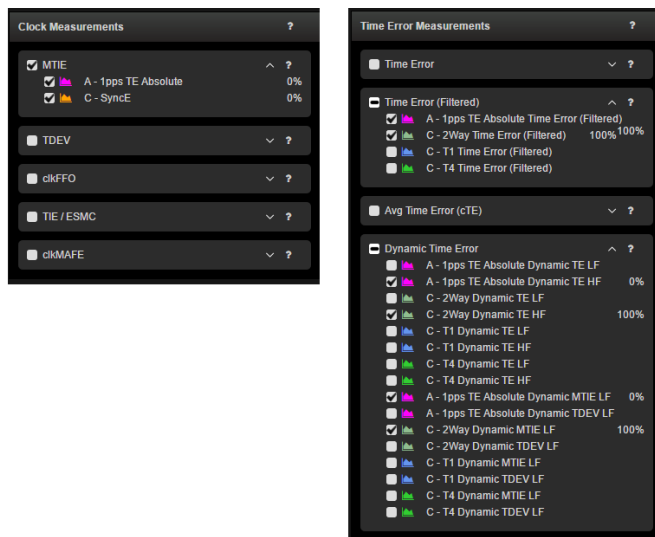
Clock Measurements ?

MTIE ?
A - 1pps TE Absolute 0%
C - SyncE 0%

TDEV ?

clkFFO ?

TIE / ESMC ?

clkMAFE ?

Time Error Measurements ?

Time Error ?

Time Error (Filtered) ?
A - 1pps TE Absolute Time Error (Filtered) 100%
C - 2Way Time Error (Filtered) 100%
C - T1 Time Error (Filtered)
C - T4 Time Error (Filtered)

Avg Time Error (cTE) ?

Dynamic Time Error ?
A - 1pps TE Absolute Dynamic TE LF
A - 1pps TE Absolute Dynamic TE HF 0%
C - 2Way Dynamic TE LF
C - 2Way Dynamic TE HF 100%
C - T1 Dynamic TE LF
C - T1 Dynamic TE HF
C - T4 Dynamic TE LF
C - T4 Dynamic TE HF
A - 1pps TE Absolute Dynamic MTIE LF 0%
A - 1pps TE Absolute Dynamic TDEV LF
C - 2Way Dynamic MTIE LF 100%
C - 2Way Dynamic TDEV LF
C - T1 Dynamic MTIE LF
C - T1 Dynamic TDEV LF
C - T4 Dynamic MTIE LF
C - T4 Dynamic TDEV LF